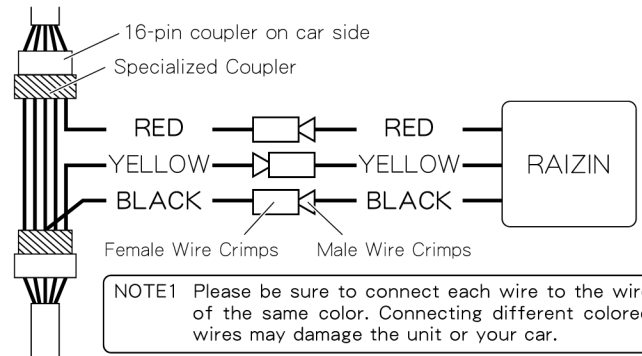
16-pin coupler on car side
Specialized Coupler

RED
RED
YELLOW
YELLOW
BLACK
BLACK
RAIZIN

Female Wire Crimps
Male Wire Crimps

NOTE1 Please be sure to connect each wire to the wir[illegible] of the same color. Connecting different colore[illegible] wires may damage the unit or your car.